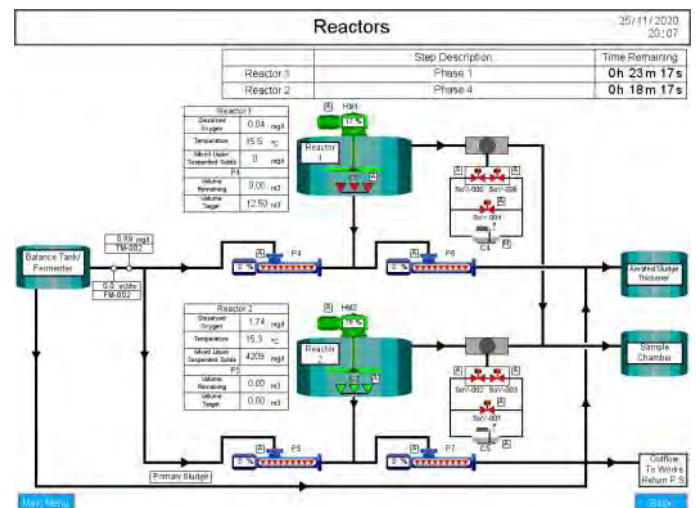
Reactors

25/11/2020
20:07

| | Step Description | Time Remaining |
|---|---|---|
| Reactor 3 | Phase 1 | 0h 23m 17s |
| Reactor 2 | Phase 4 | 0h 18m 17s |

Reactor 1

| | | |
|---|---|---|
| Dissolved Oxygen | 0.84 | mg/l |
| Temperature | 15.5 | °C |
| Mixed Liquor Suspended Solids | 0 | mg/l |
| P4 | | |
| Volume Remaining | 0.00 | m3 |
| Volume Target | 12.50 | m3 |

A HM1
17 %
Reactor 1
A

A A
SolV-002 SolV-008
A
SolV-004
A
C1 A

Balance Tank/ Fermenter

0.89 mg/l
TM-002
0.0 m3/hr
FM-002

A P4
0 %

A P6
0 %

Aerated Sludge Thickener

Sample Chamber

Reactor 2

| | | |
|---|---|---|
| Dissolved Oxygen | 1.74 | mg/l |
| Temperature | 15.3 | °C |
| Mixed Liquor Suspended Solids | 4209 | mg/l |
| P5 | | |
| Volume Remaining | 0.00 | m3 |
| Volume Target | 0.00 | m3 |

A HM2
18 %
Reactor 2
A

A A
SolV-002 SolV-003
A
SolV-001
A
C5 A

A P5
0 %

A P7
0 %

Primary Sludge

Outflow To Works Return P.S

Main Menu

Back